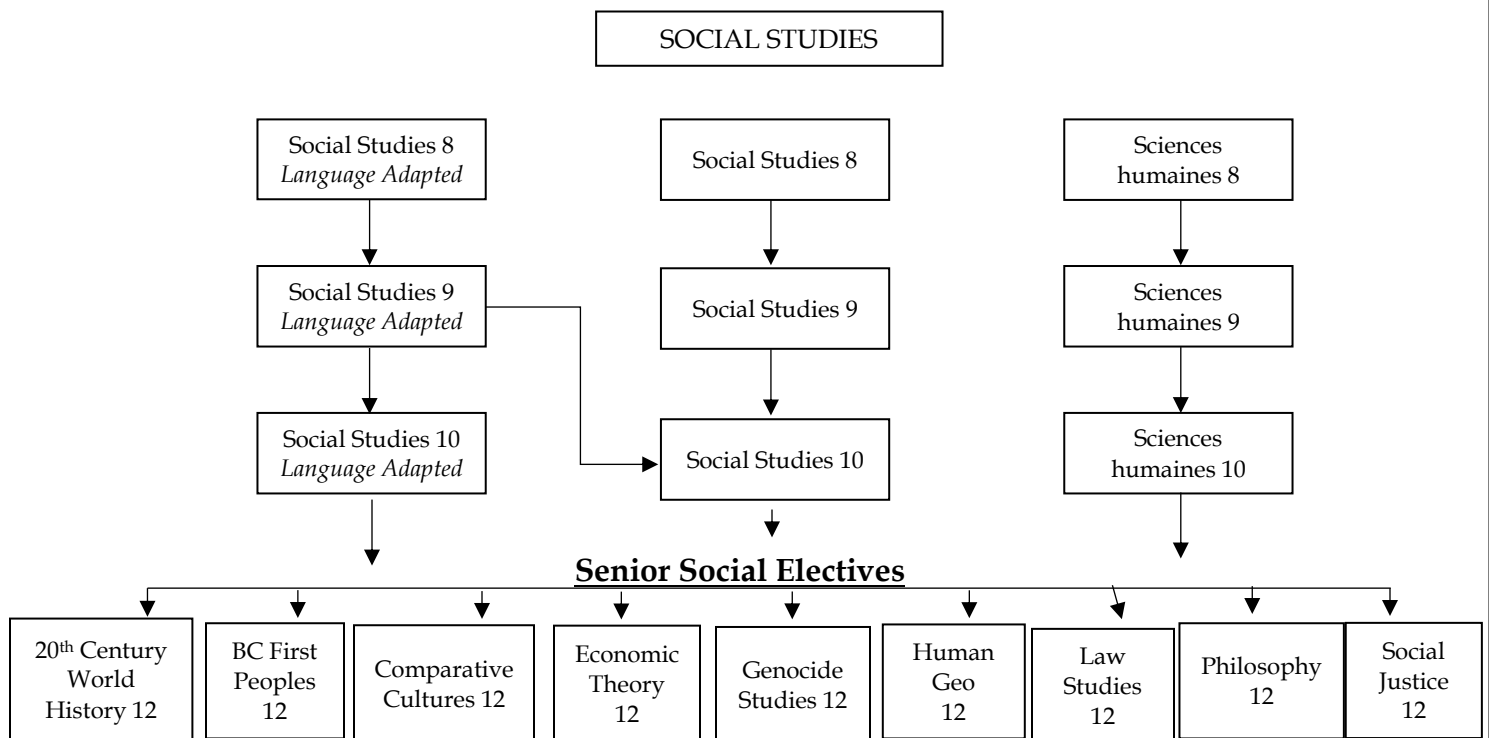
SOCIAL STUDIES

Social Studies 8
*Language Adapted*

Social Studies 9
*Language Adapted*

Social Studies 10
*Language Adapted*

Social Studies 8

Social Studies 9

Social Studies 10

Sciences humaines 8

Sciences humaines 9

Sciences humaines 10

**Senior Social Electives**

20$^{th}$ Century World History 12

BC First Peoples 12

Comparative Cultures 12

Economic Theory 12

Genocide Studies 12

Human Geo 12

Law Studies 12

Philosophy 12

Social Justice 12